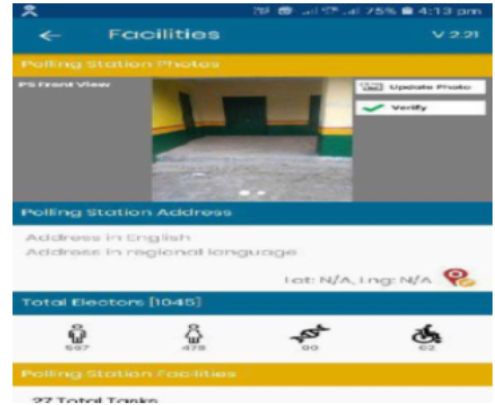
75% 4:13 pm

Facilities

V 2.21

Polling Station Photos

PS Front View

Update Photo

Verify

Polling Station Address

Address in English

Address in regional language

Lat: N/A, Lng: N/A

Total Electors [1045]

567

478

00

02

Polling Station Facilities

27 Total Tanks